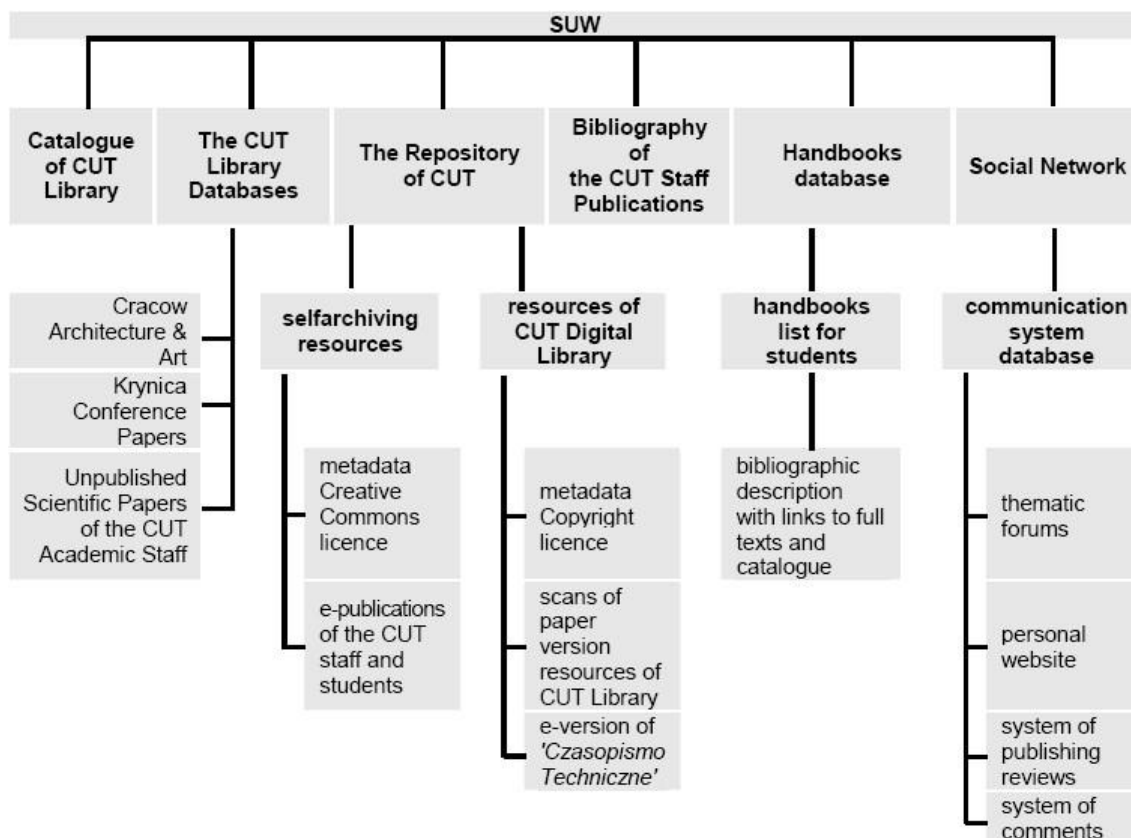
SUW

Catalogue of CUT Library

The CUT Library Databases

The Repository of CUT

Bibliography of the CUT Staff Publications

Handbooks database

Social Network

Cracow Architecture & Art

Krynica Conference Papers

Unpublished Scientific Papers of the CUT Academic Staff

selfarchiving resources

metadata Creative Commons licence

e-publications of the CUT staff and students

resources of CUT Digital Library

metadata Copyright licence

scans of paper version resources of CUT Library

e-version of 'Czasopismo Techniczne'

handbooks list for students

bibliographic description with links to full texts and catalogue

communication system database

thematic forums

personal website

system of publishing reviews

system of comments